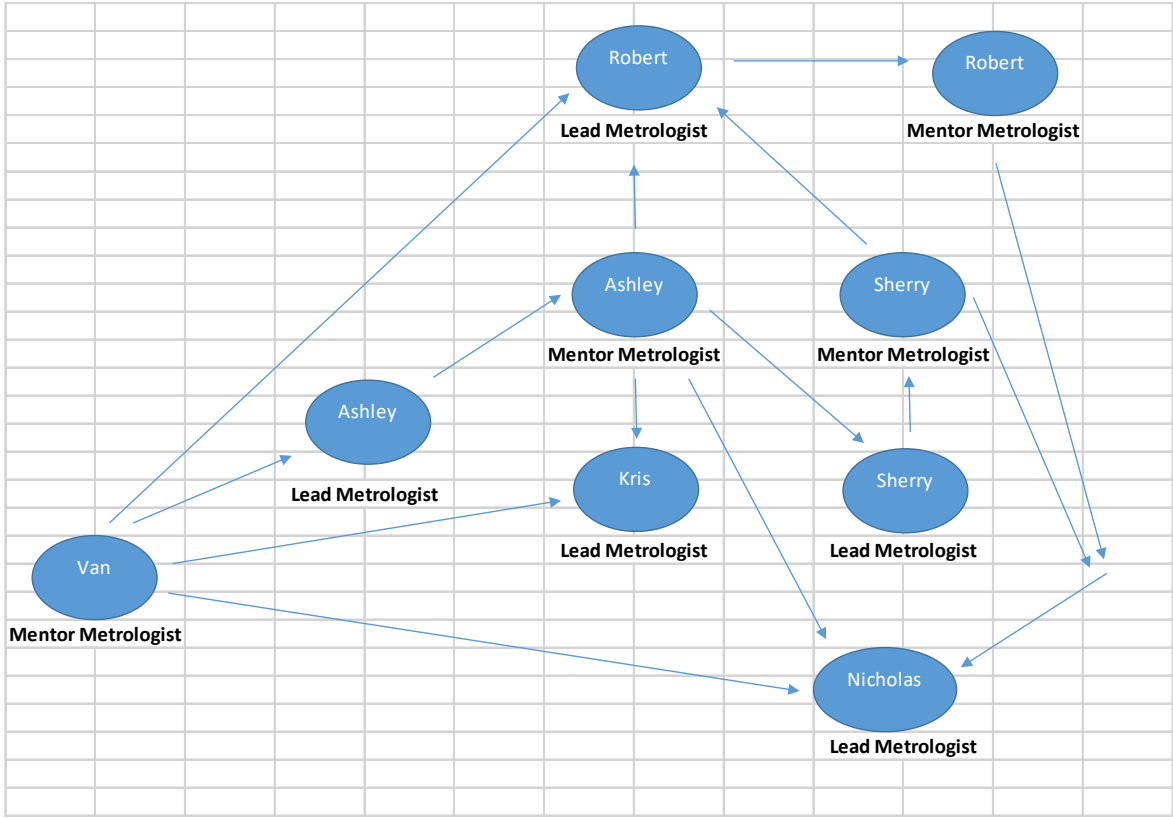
Robert
Lead Metrologist

Robert
Mentor Metrologist

Ashley
Mentor Metrologist

Sherry
Mentor Metrologist

Ashley
Lead Metrologist

Kris
Lead Metrologist

Sherry
Lead Metrologist

Van
Mentor Metrologist

Nicholas
Lead Metrologist